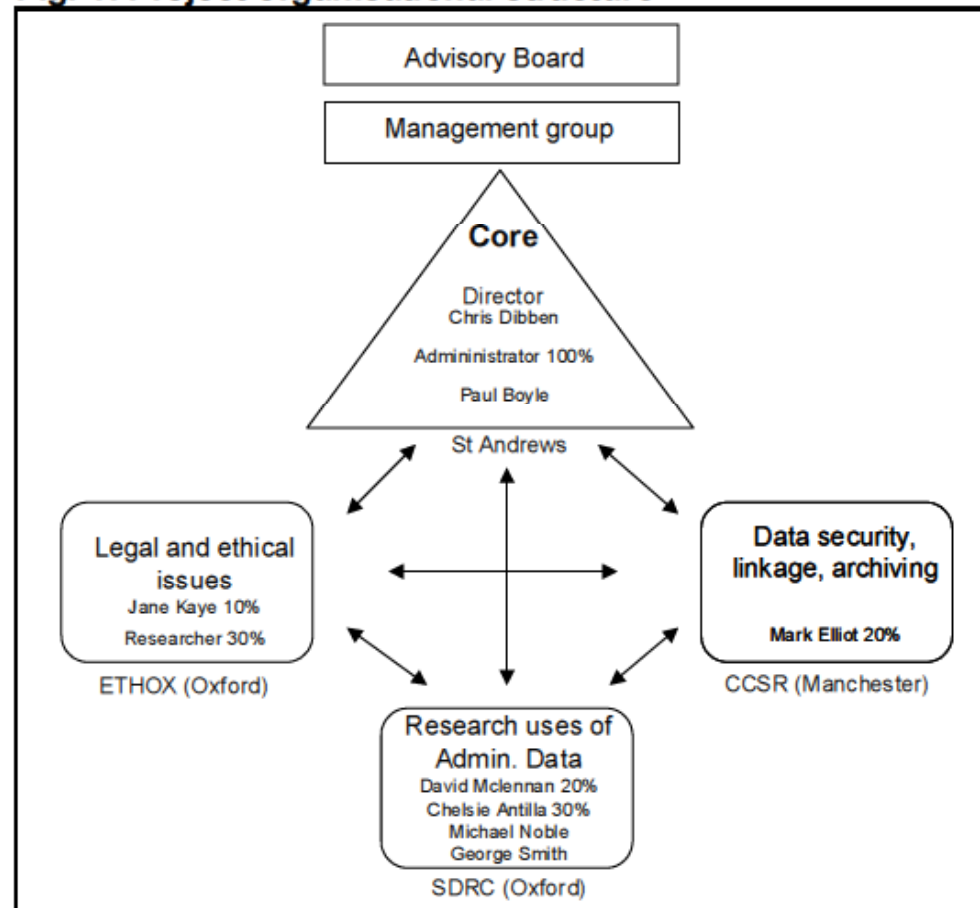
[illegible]

Advisory Board

Management group

Core

Director
Chris Dibben

Admininistrator 100%

Paul Boyle

St Andrews

Legal and ethical issues
Jane Kaye 10%
Researcher 30%

ETHOX (Oxford)

Data security, linkage, archiving

Mark Elliot 20%

CCSR (Manchester)

Research uses of Admin. Data
David Mclennan 20%
Chelsie Antilla 30%
Michael Noble
George Smith

SDRC (Oxford)